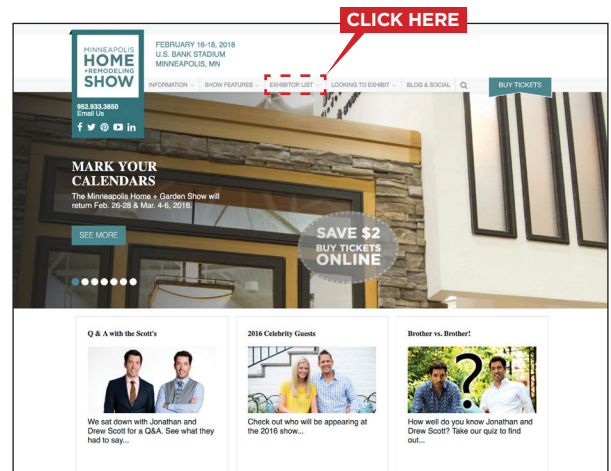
CLICK HERE

MINNEAPOLIS HOME + REMODELING SHOW

FEBRUARY 16-18, 2018
U.S. BANK STADIUM
MINNEAPOLIS, MN

INFORMATION SHOW FEATURES EXHIBITOR LIST LOOKING TO EXHIBIT BLOG & SOCIAL BUY TICKETS

952.933.3850
Email Us

MARK YOUR CALENDARS

The Minneapolis Home + Garden Show will return Feb. 26-28 & Mar. 4-6, 2016.

SEE MORE

SAVE $2 BUY TICKETS ONLINE

Q & A with the Scott's

We sat down with Jonathan and Drew Scott for a Q&A. See what they had to say...

2016 Celebrity Guests

Check out who will be appearing at the 2016 show...

Brother vs. Brother!

How well do you know Jonathan and Drew Scott? Take our quiz to find out...